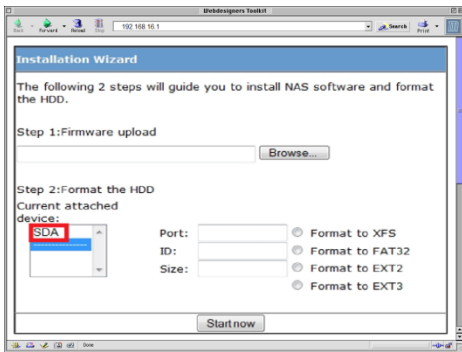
Webdesigners Toolkit

Back Forward Reload Stop 192.168.16.1 Search Print

Installation Wizard

The following 2 steps will guide you to install NAS software and format the HDD.

Step 1:Firmware upload

Browse...

Step 2:Format the HDD

Current attached device:

SDA

Port:

ID:

Size:

Format to XFS

Format to FAT32

Format to EXT2

Format to EXT3

Start now

Done